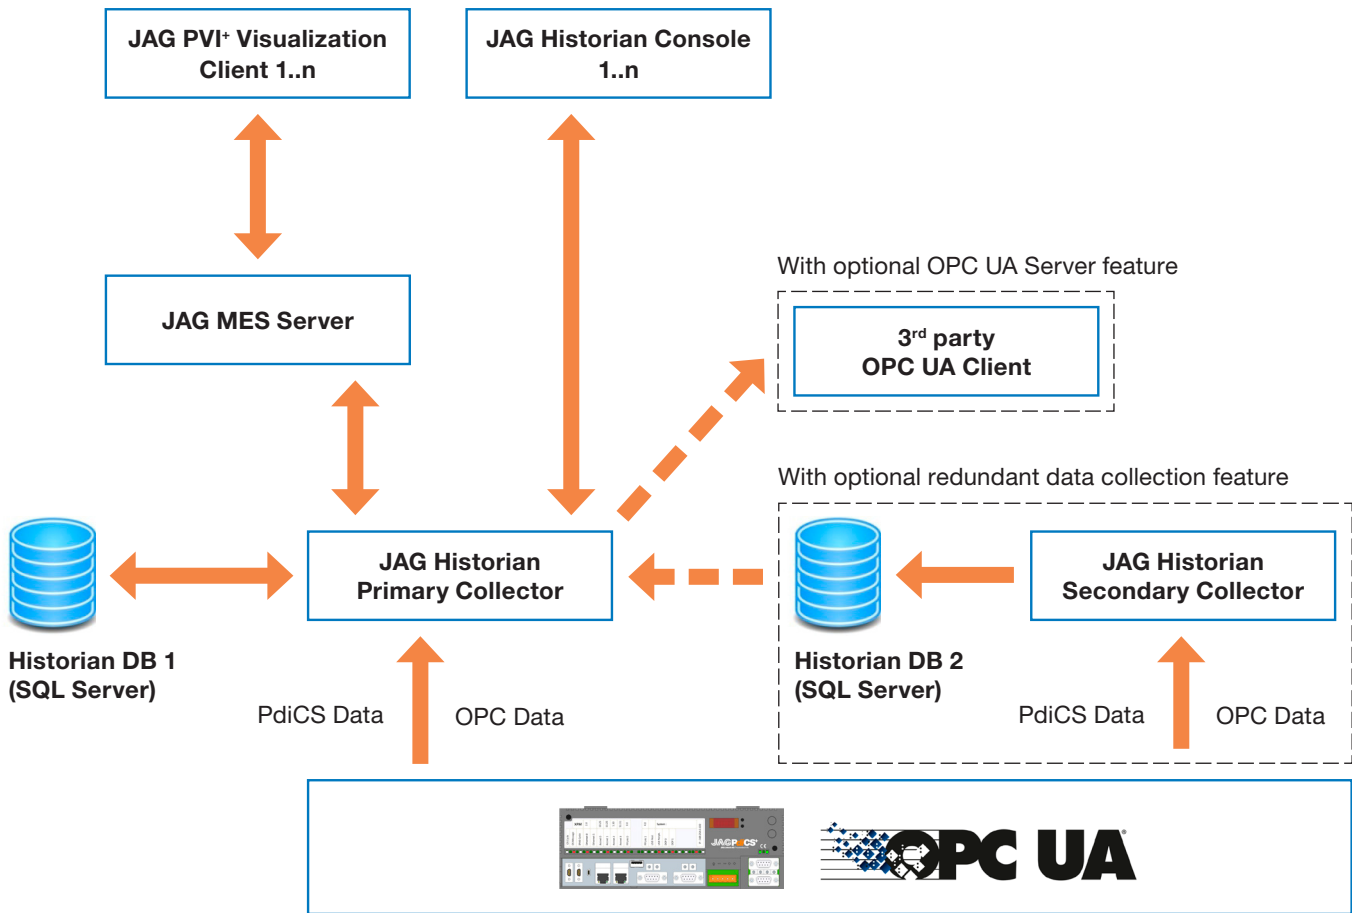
JAG PVI+ Visualization Client 1..n

JAG Historian Console 1..n

JAG MES Server

With optional OPC UA Server feature

3rd party OPC UA Client

With optional redundant data collection feature

Historian DB 1 (SQL Server)

JAG Historian Primary Collector

Historian DB 2 (SQL Server)

JAG Historian Secondary Collector

PdiCS Data

OPC Data

PdiCS Data

OPC Data

JAGPdiCS

OPC UA